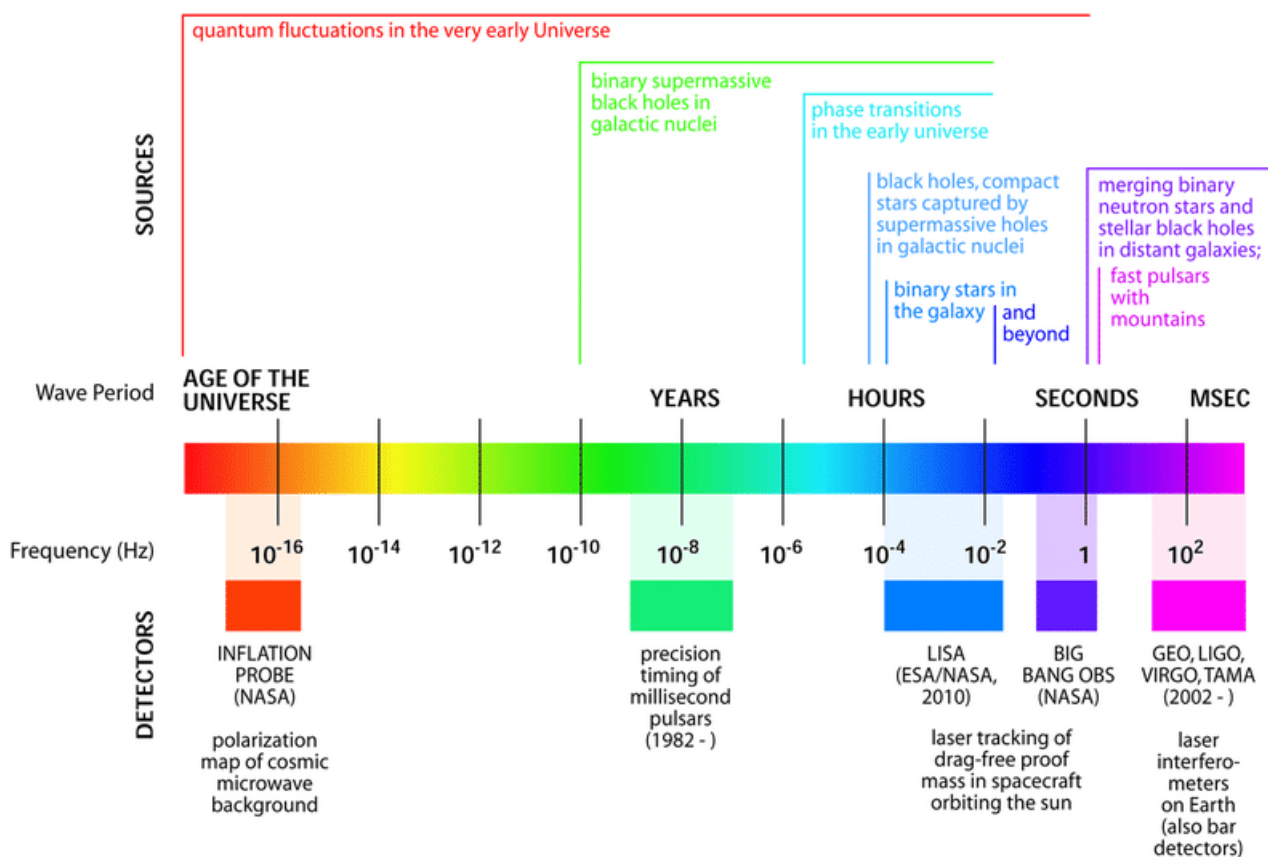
quantum fluctuations in the very early Universe

binary supermassive black holes in galactic nuclei

phase transitions in the early universe

black holes, compact stars captured by supermassive holes in galactic nuclei

binary stars in the galaxy

and beyond

merging binary neutron stars and stellar black holes in distant galaxies;

fast pulsars with mountains

SOURCES

Wave Period

AGE OF THE UNIVERSE

YEARS

HOURS

SECONDS

MSEC

Frequency (Hz)

$10^{-16}$ $10^{-14}$ $10^{-12}$ $10^{-10}$ $10^{-8}$ $10^{-6}$ $10^{-4}$ $10^{-2}$ 1 $10^{2}$

DETECTORS

INFLATION PROBE (NASA)

polarization map of cosmic microwave background

precision timing of millisecond pulsars (1982 - )

LISA (ESA/NASA, 2010)

laser tracking of drag-free proof mass in spacecraft orbiting the sun

BIG BANG OBS (NASA)

GEO, LIGO, VIRGO, TAMA (2002 - )

laser interferometers on Earth (also bar detectors)